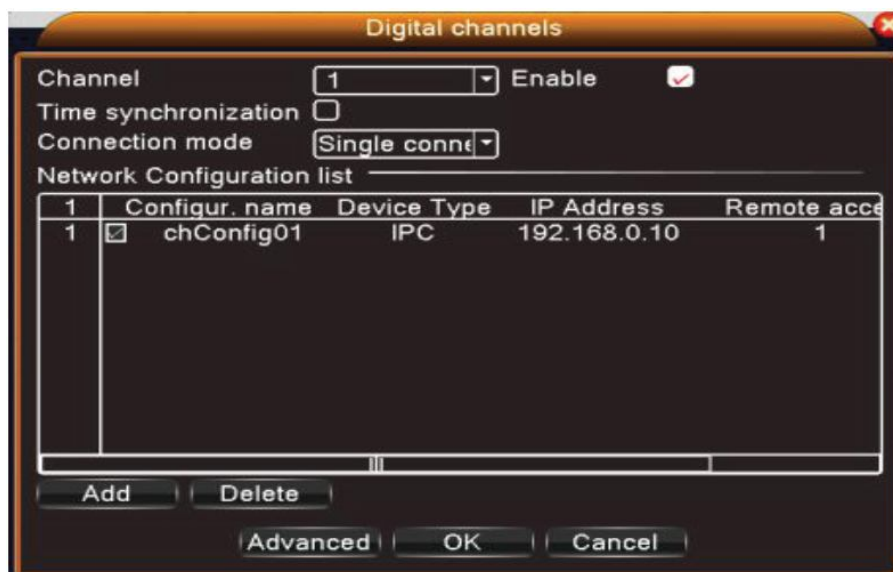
Digital channels

Channel 1 Enable

Time synchronization

Connection mode Single conne

Network Configuration list

| 1 | | Configur. name | Device Type | IP Address | Remote acce |
|---|---|---|---|---|---|
| 1 | ☑ | chConfig01 | IPC | 192.168.0.10 | 1 |

Add Delete

Advanced OK Cancel